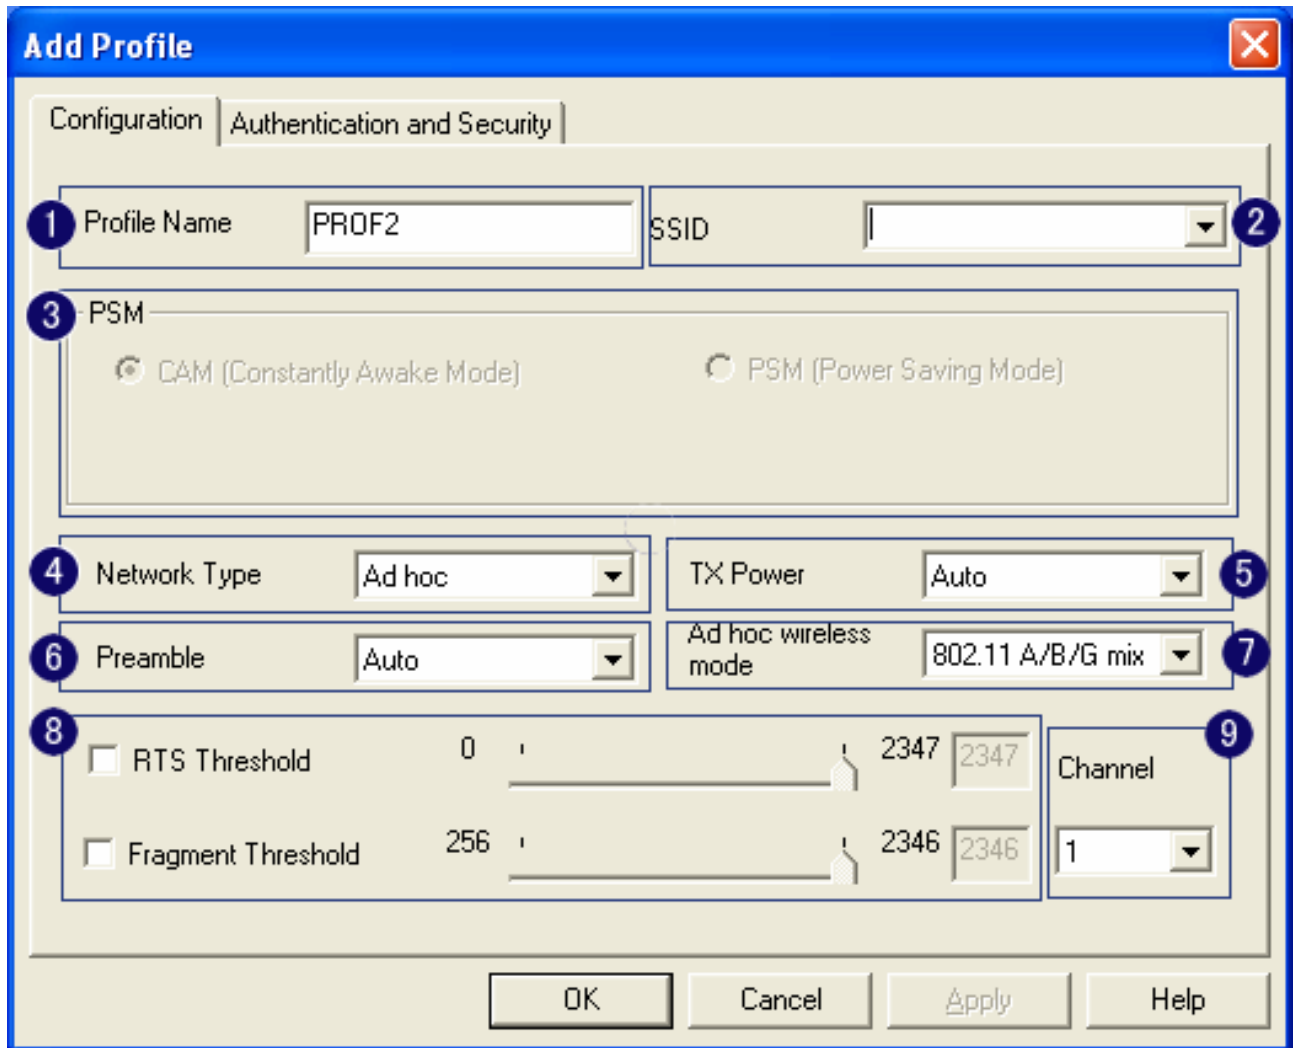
Add Profile

Configuration | Authentication and Security

1 Profile Name PROF2

SSID 2

3 PSM

CAM (Constantly Awake Mode)

PSM (Power Saving Mode)

4 Network Type Ad hoc

TX Power Auto 5

6 Preamble Auto

Ad hoc wireless mode 802.11 A/B/G mix 7

8 RTS Threshold 0 2347 2347

Fragment Threshold 256 2346 2346

9 Channel 1

OK Cancel Apply Help